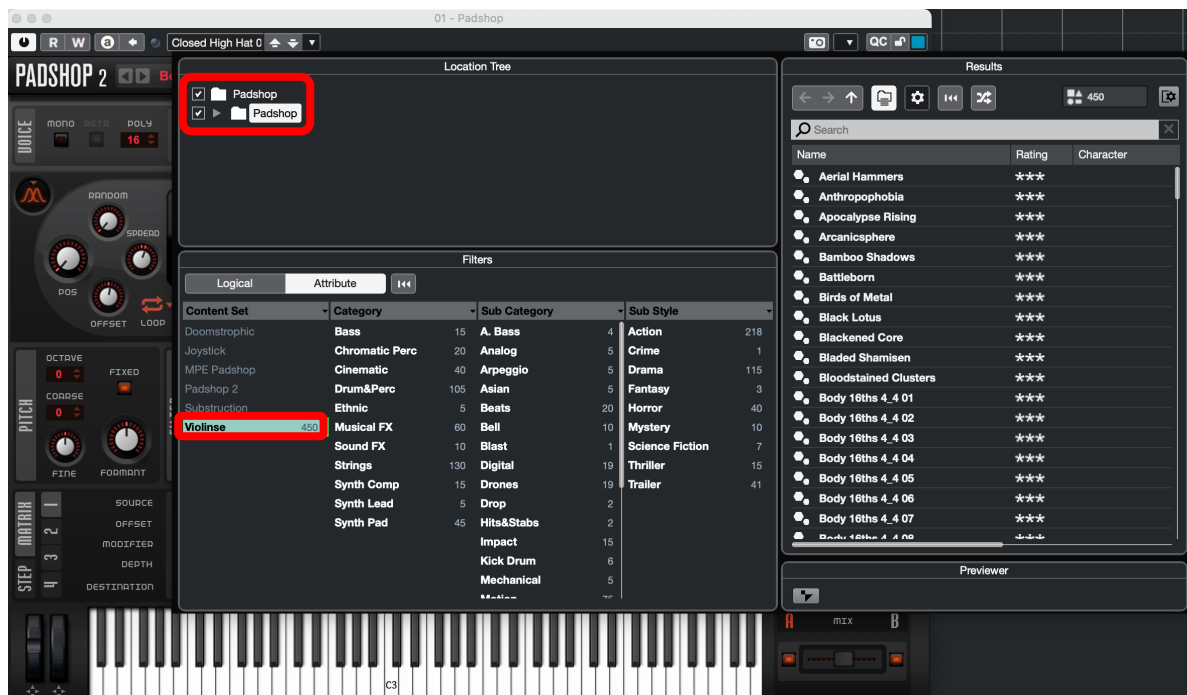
01 - Padshop

R W a Closed High Hat 0

QC

PADSHOP 2

VOICE MONO RETR POLY 16

RANDOM SPREAD POS OFFSET LOOP

PITCH OCTAVE 0 FIXED COARSE 0 FINE FORMANT

STEP MATRIX 1 2 3 4 SOURCE OFFSET MODIFIER DEPTH DESTINATION

Location Tree

Padshop
Padshop

Filters

Logical Attribute

| Content Set | | Category | | Sub Category | | Sub Style | |
|---|---|---|---|---|---|---|---|
| Doomstrophic | | Bass | 15 | A. Bass | 4 | Action | 218 |
| Joystick | | Chromatic Perc | 20 | Analog | 5 | Crime | 1 |
| MPE Padshop | | Cinematic | 40 | Arpeggio | 5 | Drama | 115 |
| Padshop 2 | | Drum&Perc | 105 | Asian | 5 | Fantasy | 3 |
| Substruction | | Ethnic | 5 | Beats | 20 | Horror | 40 |
| Violinse | 450 | Musical FX | 60 | Bell | 10 | Mystery | 10 |
| | | Sound FX | 10 | Blast | 1 | Science Fiction | 7 |
| | | Strings | 130 | Digital | 19 | Thriller | 15 |
| | | Synth Comp | 15 | Drones | 19 | Trailer | 41 |
| | | Synth Lead | 5 | Drop | 2 | | |
| | | Synth Pad | 45 | Hits&Stabs | 2 | | |
| | | | | Impact | 15 | | |
| | | | | Kick Drum | 6 | | |
| | | | | Mechanical | 5 | | |

Results

450

Search

| Name | Rating | Character |
|---|---|---|
| Aerial Hammers | *** | |
| Anthropophobia | *** | |
| Apocalypse Rising | *** | |
| Arcanicsphere | *** | |
| Bamboo Shadows | *** | |
| Battleborn | *** | |
| Birds of Metal | *** | |
| Black Lotus | *** | |
| Blackened Core | *** | |
| Bladed Shamisen | *** | |
| Bloodstained Clusters | *** | |
| Body 16ths 4_4 01 | *** | |
| Body 16ths 4_4 02 | *** | |
| Body 16ths 4_4 03 | *** | |
| Body 16ths 4_4 04 | *** | |
| Body 16ths 4_4 05 | *** | |
| Body 16ths 4_4 06 | *** | |
| Body 16ths 4_4 07 | *** | |

Previewer

A MIX B

C3